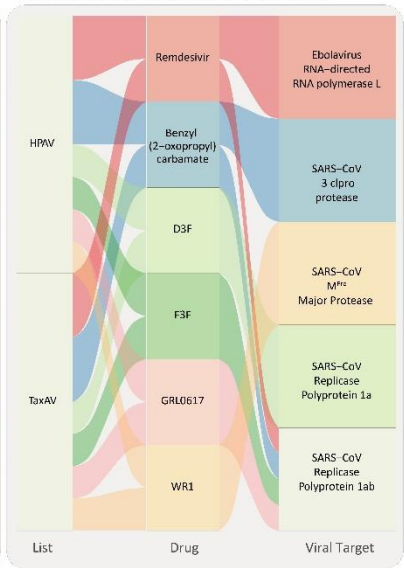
HPAV

TaxAV

Remdesivir

Benzyl (2–oxopropyl) carbamate

D3F

F3F

GRL0617

WR1

Ebolavirus RNA–directed RNA polymerase L

SARS–CoV 3 clpro protease

SARS–CoV $M^{Pro}$ Major Protease

SARS–CoV Replicase Polyprotein 1a

SARS–CoV Replicase Polyprotein 1ab

List

Drug

Viral Target